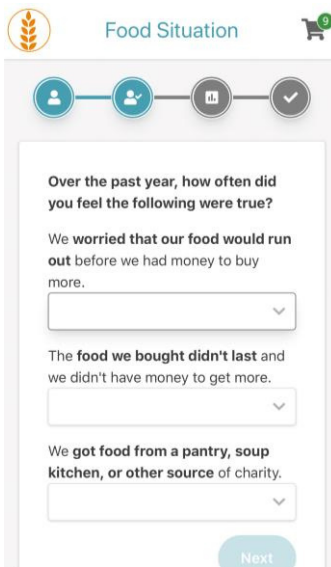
Food Situation

9

Over the past year, how often did you feel the following were true?

We worried that our food would run out before we had money to buy more.

The food we bought didn't last and we didn't have money to get more.

We got food from a pantry, soup kitchen, or other source of charity.

Next